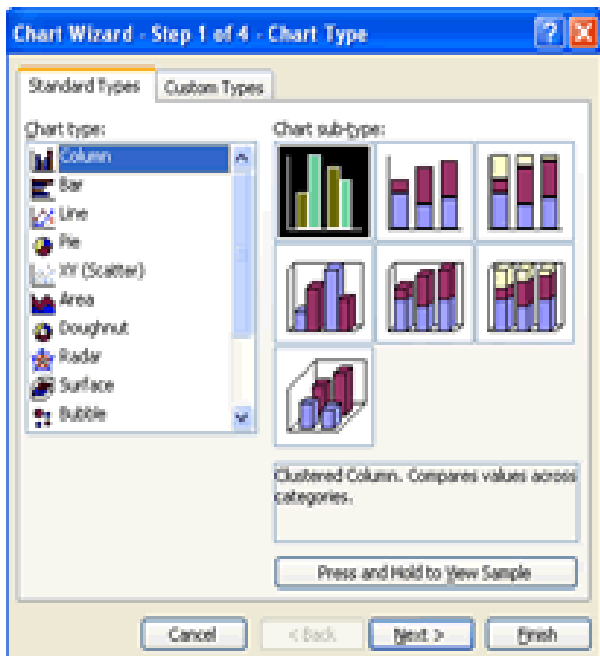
Chart Wizard - Step 1 of 4 - Chart Type

?

Standard Types

Custom Types

Chart type:

Column

Bar

Line

Pie

XY (Scatter)

Area

Doughnut

Radar

Surface

Bubble

Chart sub-type:

Clustered Column. Compares values across categories.

Press and Hold to View Sample

Cancel

< Back

Next >

Finish